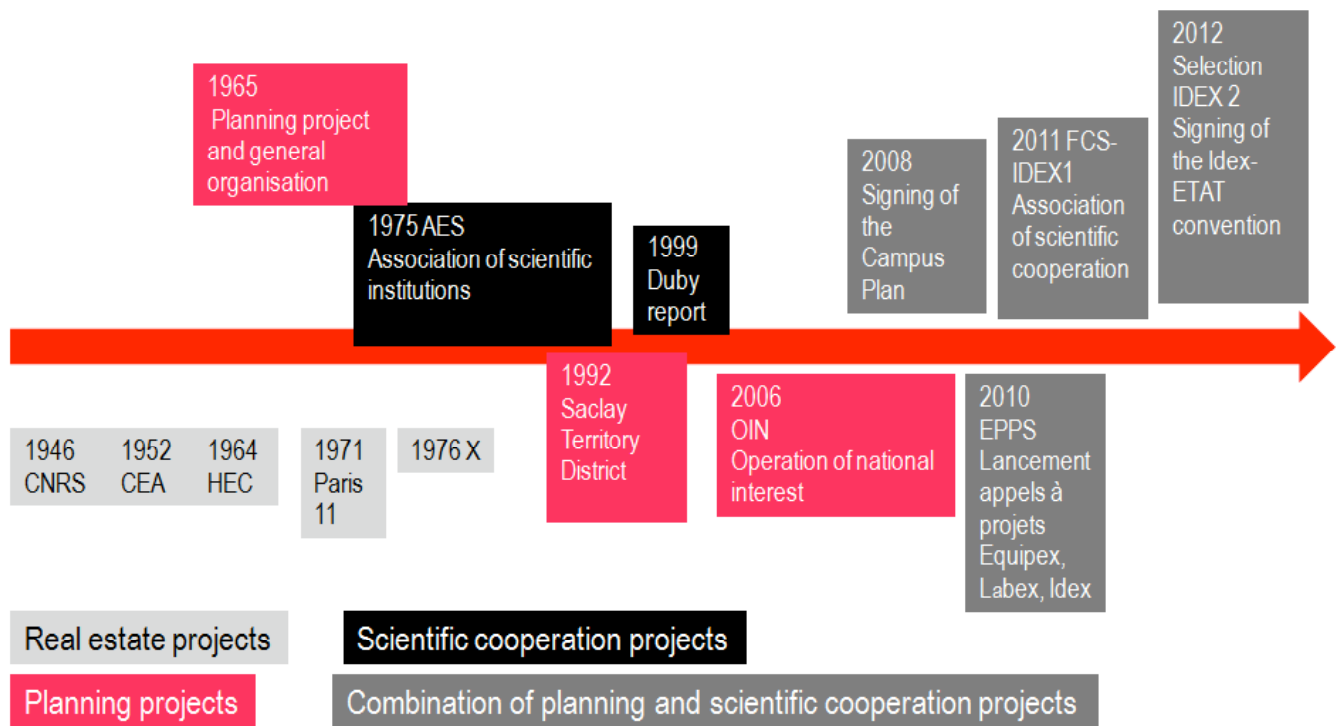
1965
Planning project and general organisation

1975 AES
Association of scientific institutions

1999
Duby report

2008
Signing of the Campus Plan

2011 FCS-IDEX1
Association of scientific cooperation

2012
Selection IDEX 2
Signing of the Idex-ETAT convention

1946
CNRS

1952
CEA

1964
HEC

1971
Paris 11

1976 X

1992
Saclay Territory District

2006
OIN
Operation of national interest

2010
EPPS
Lancement appels à projets Equipex, Labex, Idex

Real estate projects

Scientific cooperation projects

Planning projects

Combination of planning and scientific cooperation projects